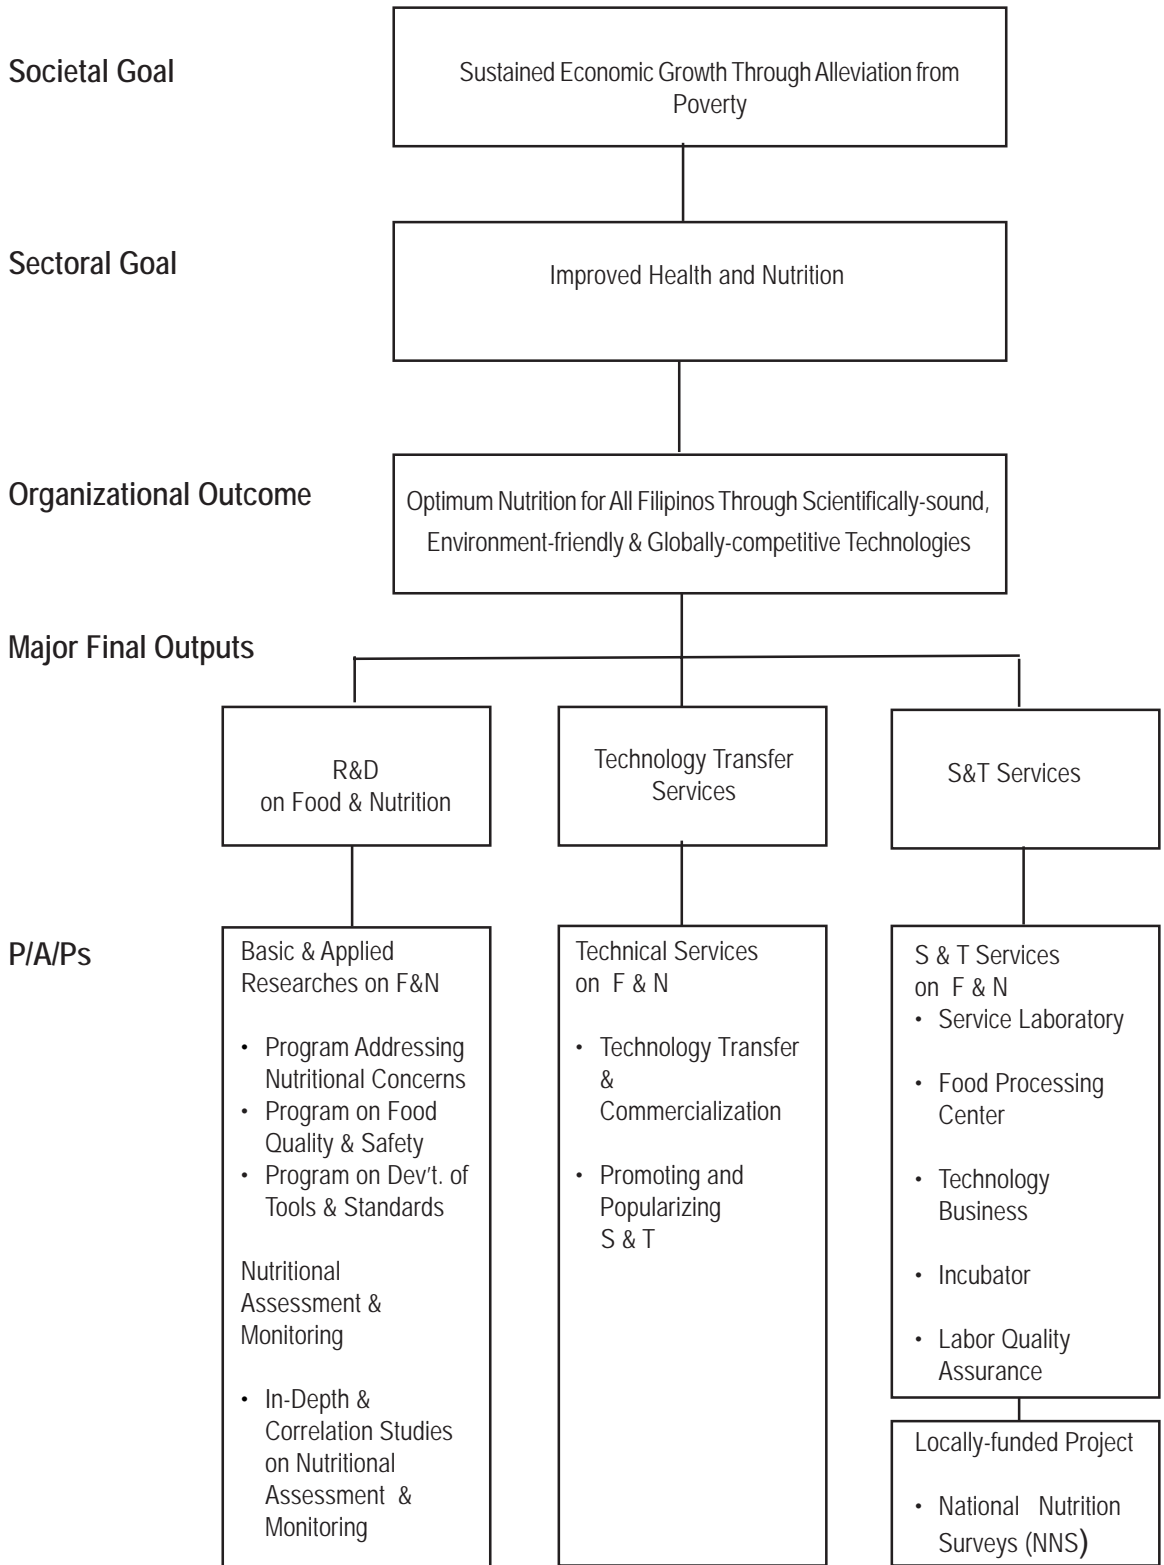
Societal Goal

Sustained Economic Growth Through Alleviation from Poverty

Sectoral Goal

Improved Health and Nutrition

Organizational Outcome

Optimum Nutrition for All Filipinos Through Scientifically-sound, Environment-friendly & Globally-competitive Technologies

Major Final Outputs

R&D on Food & Nutrition

Technology Transfer Services

S&T Services

P/A/Ps

Basic & Applied Researches on F&N

• Program Addressing Nutritional Concerns
• Program on Food Quality & Safety
• Program on Dev't. of Tools & Standards

Nutritional Assessment & Monitoring

• In-Depth & Correlation Studies on Nutritional Assessment & Monitoring

Technical Services on F & N

• Technology Transfer & Commercialization

• Promoting and Popularizing S & T

S & T Services on F & N
• Service Laboratory

• Food Processing Center

• Technology Business

• Incubator

• Labor Quality Assurance

Locally-funded Project

• National Nutrition Surveys (NNS)